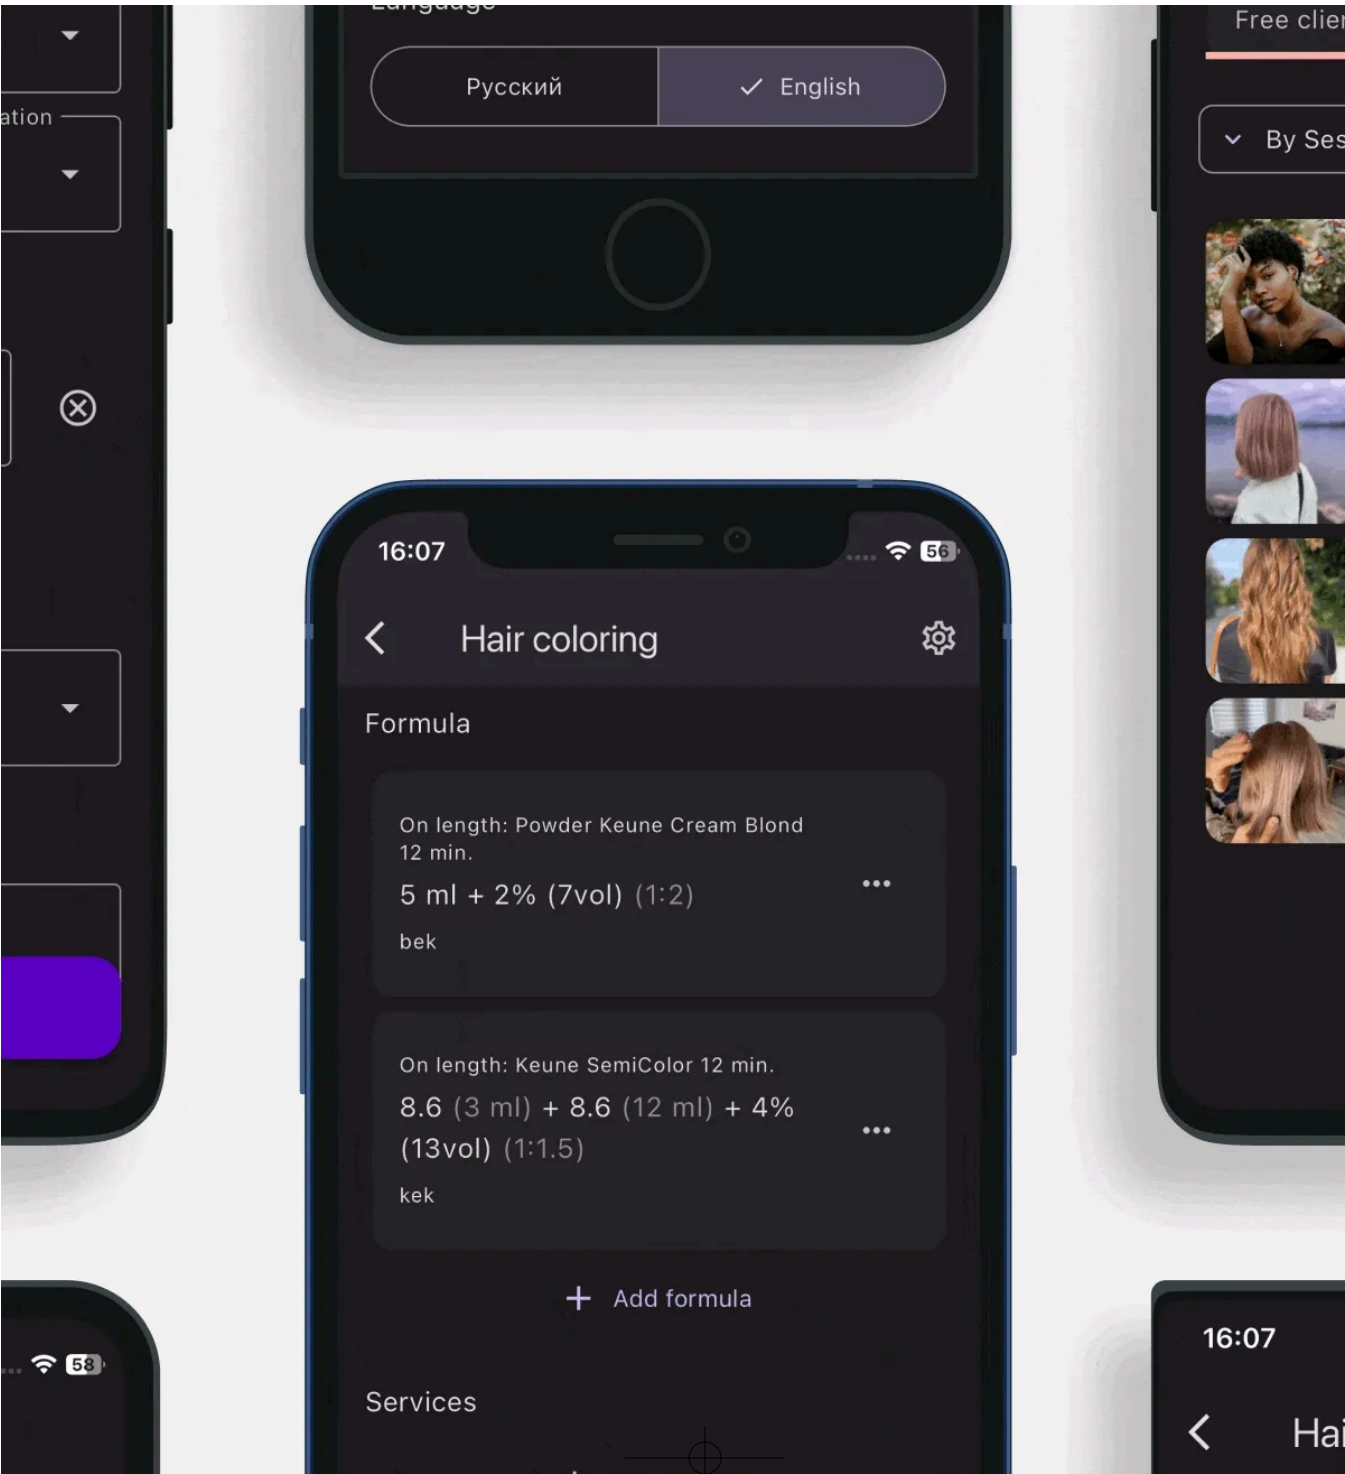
ation

Language

Русский

English

Free clie

By Ses

16:07

56

Hair coloring

Formula

On length: Powder Keune Cream Blond 12 min.

5 ml + 2% (7vol) (1:2)

bek

On length: Keune SemiColor 12 min.

8.6 (3 ml) + 8.6 (12 ml) + 4% (13vol) (1:1.5)

kek

Add formula

Services

58

16:07

Hai